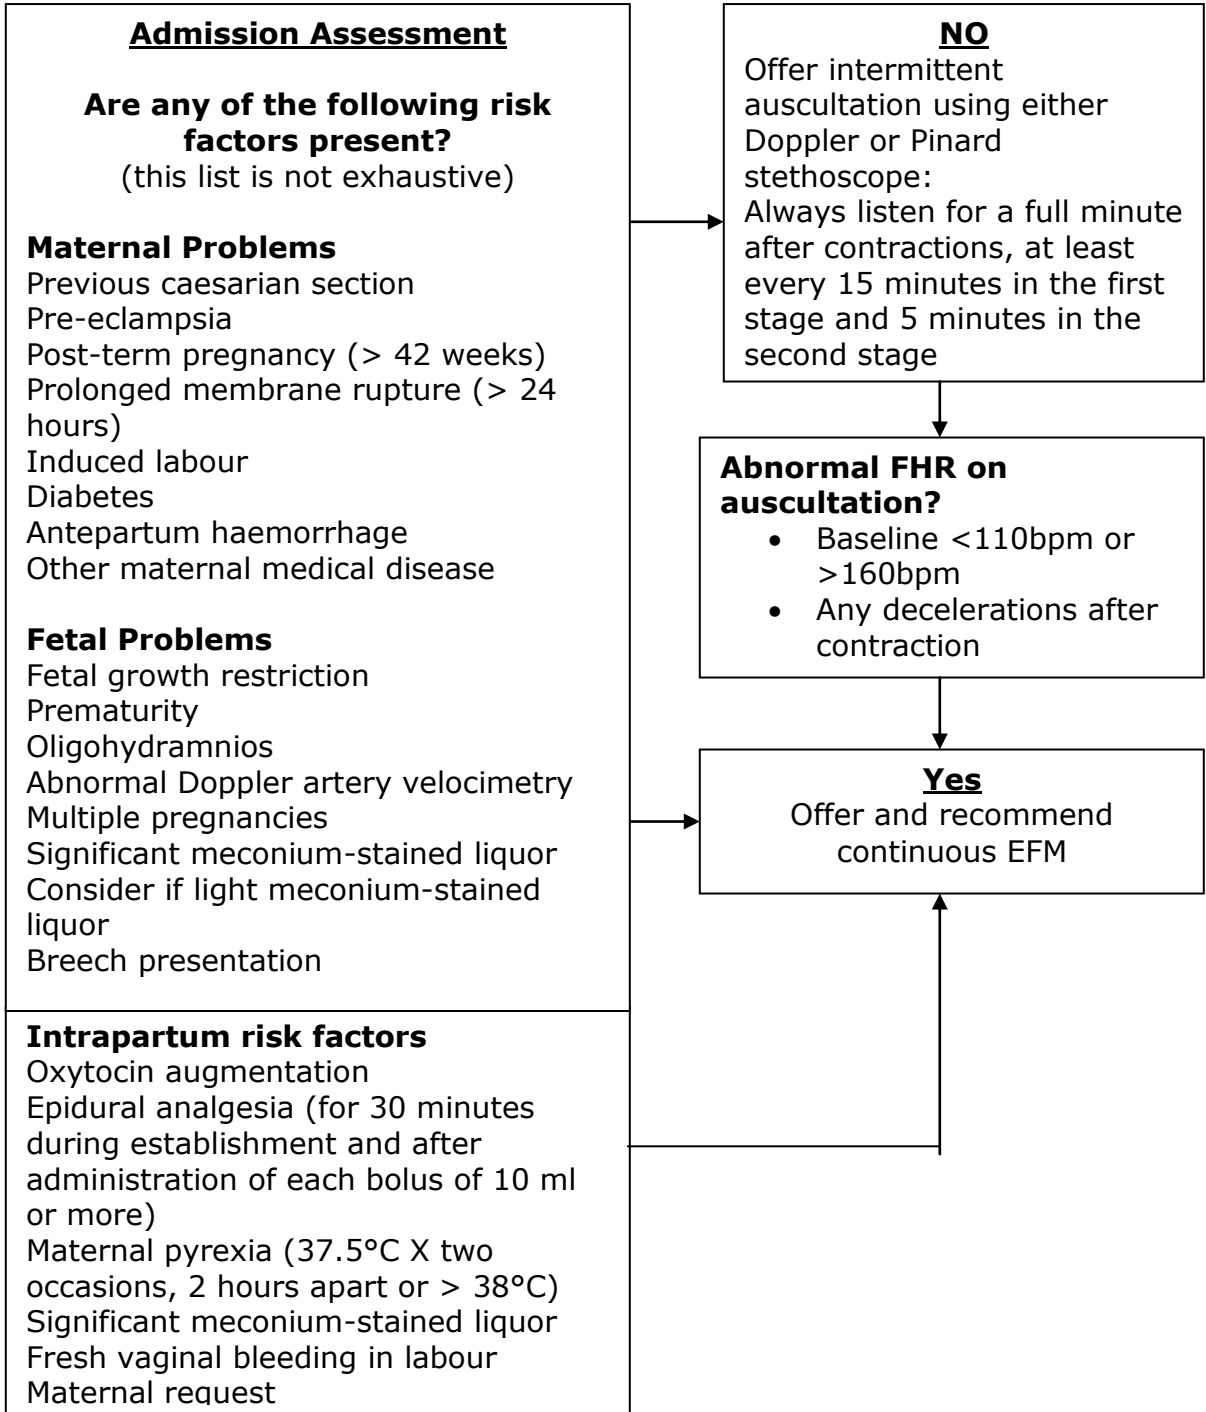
Admission Assessment

Are any of the following risk factors present?
(this list is not exhaustive)

Maternal Problems
Previous caesarian section
Pre-eclampsia
Post-term pregnancy (> 42 weeks)
Prolonged membrane rupture (> 24 hours)
Induced labour
Diabetes
Antepartum haemorrhage
Other maternal medical disease

Fetal Problems
Fetal growth restriction
Prematurity
Oligohydramnios
Abnormal Doppler artery velocimetry
Multiple pregnancies
Significant meconium-stained liquor
Consider if light meconium-stained liquor
Breech presentation

Intrapartum risk factors
Oxytocin augmentation
Epidural analgesia (for 30 minutes during establishment and after administration of each bolus of 10 ml or more)
Maternal pyrexia (37.5°C X two occasions, 2 hours apart or > 38°C)
Significant meconium-stained liquor
Fresh vaginal bleeding in labour
Maternal request

NO
Offer intermittent auscultation using either Doppler or Pinard stethoscope:
Always listen for a full minute after contractions, at least every 15 minutes in the first stage and 5 minutes in the second stage

Abnormal FHR on auscultation?
• Baseline <110bpm or >160bpm
• Any decelerations after contraction

Yes
Offer and recommend continuous EFM